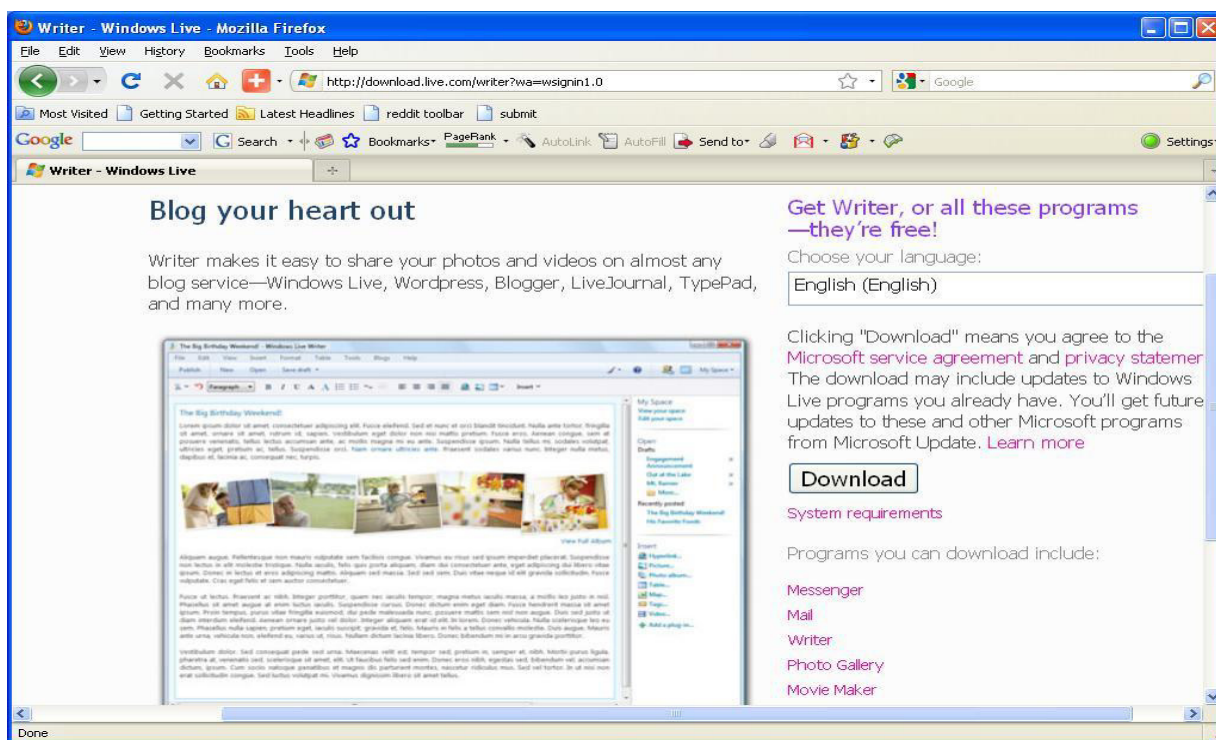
Writer - Windows Live - Mozilla Firefox

File Edit View History Bookmarks Tools Help

http://download.live.com/writer?wa=wsignin1.0

Google

Most Visited Getting Started Latest Headlines reddit toolbar submit

Google Search Bookmarks PageRank AutoLink AutoFill Send to Settings

Writer - Windows Live

Blog your heart out

Writer makes it easy to share your photos and videos on almost any blog service—Windows Live, Wordpress, Blogger, LiveJournal, TypePad, and many more.

The Big Birthday Weekend! - Windows Live Writer

The Big Birthday Weekend!

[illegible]

Get Writer, or all these programs —they're free!

Choose your language:

English (English)

Clicking "Download" means you agree to the Microsoft service agreement and privacy statemer The download may include updates to Windows Live programs you already have. You'll get future updates to these and other Microsoft programs from Microsoft Update. Learn more

Download

System requirements

Programs you can download include:

Messenger

Mail

Writer

Photo Gallery

Movie Maker

Done